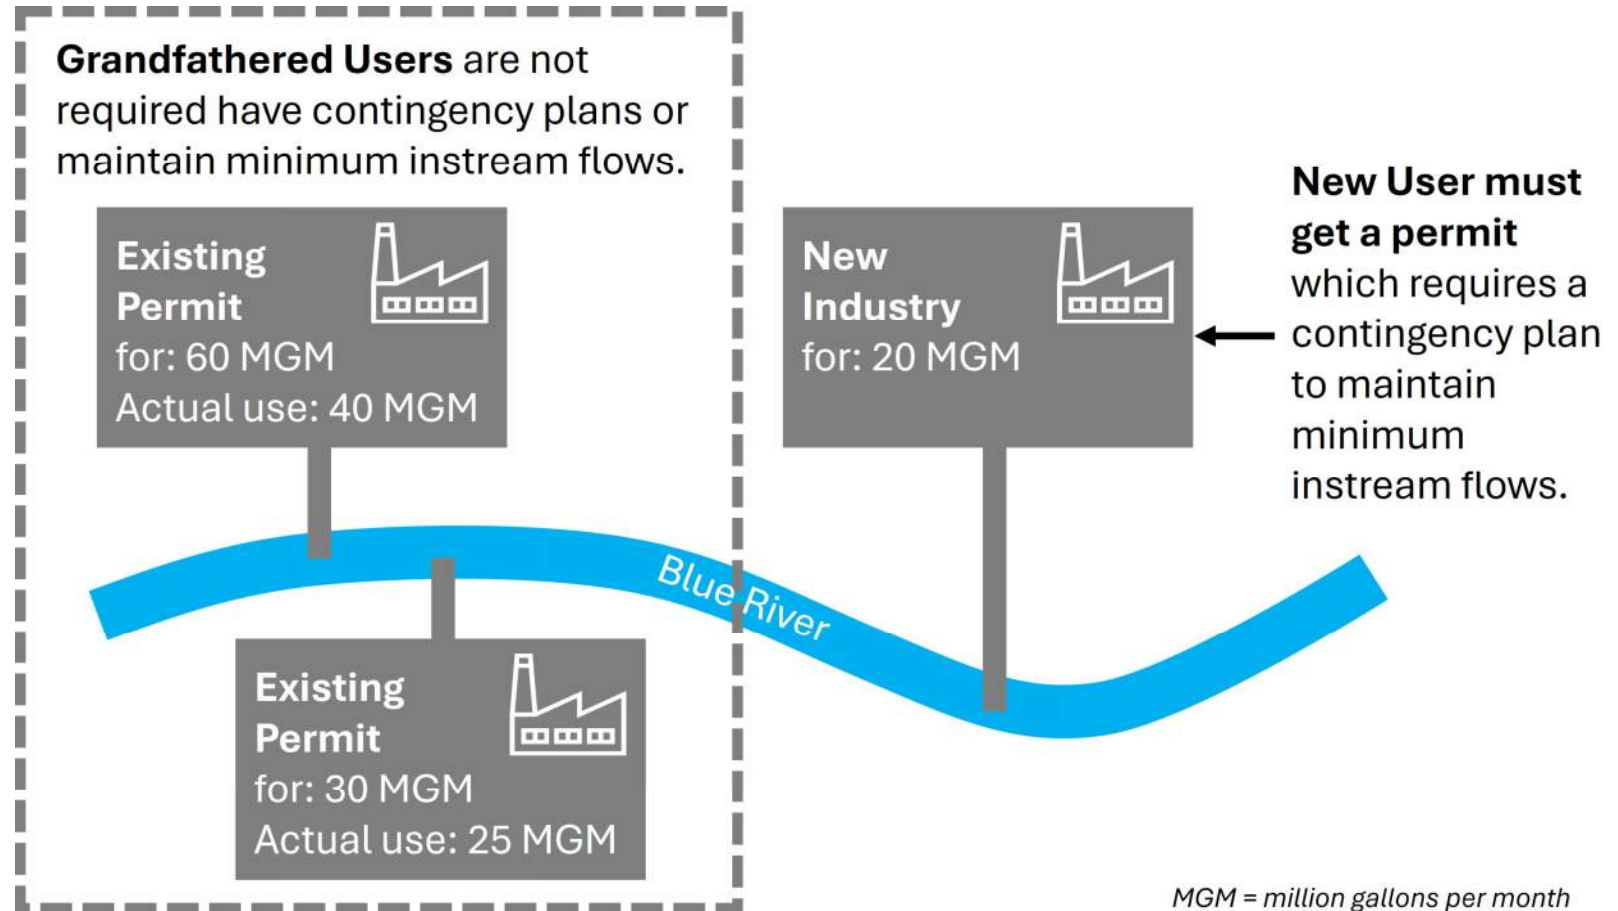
**Grandfathered Users** are not required have contingency plans or maintain minimum instream flows.

**Existing Permit**
for: 60 MGM
Actual use: 40 MGM

**Existing Permit**
for: 30 MGM
Actual use: 25 MGM

Blue River

**New Industry**
for: 20 MGM

**New User must get a permit** which requires a contingency plan to maintain minimum instream flows.

*MGM = million gallons per month*